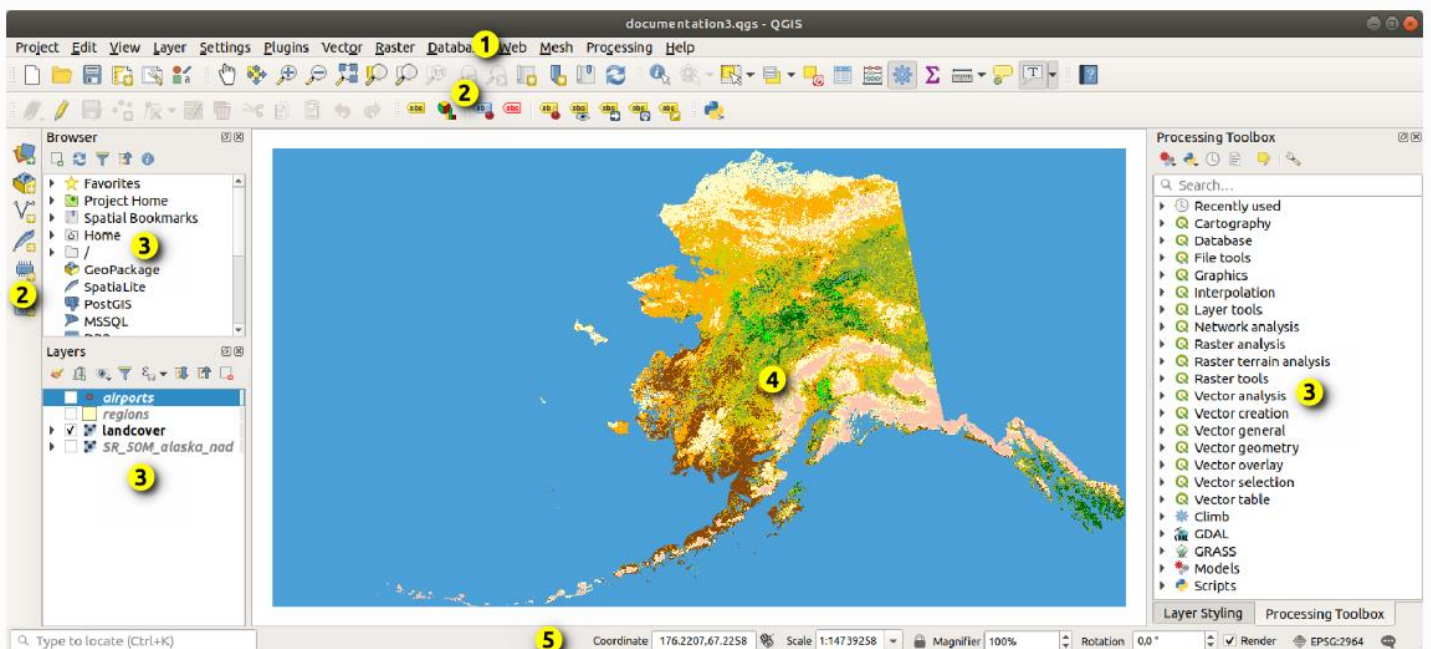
documentation3.qgs - QGIS

Project Edit View Layer Settings Plugins Vector Raster Databa 1 Web Mesh Processing Help

2

Browser

Favorites
Project Home
Spatial Bookmarks
Home 3
/
GeoPackage
SpatiaLite
PostGIS
MSSQL

2

Layers

airports
regions
landcover
SR_50M_alaska_nad

3

4

Processing Toolbox

Search...

Recently used
Cartography
Database
File tools
Graphics
Interpolation
Layer tools
Network analysis
Raster analysis
Raster terrain analysis
Raster tools
Vector analysis 3
Vector creation
Vector general
Vector geometry
Vector overlay
Vector selection
Vector table
Climb
GDAL
GRASS
Models
Scripts

Layer Styling Processing Toolbox

Type to locate (Ctrl+K)

5

Coordinate 176.2207,67.2258 Scale 1:14739258 Magnifier 100% Rotation 0,0 ° Render EPSG:2964